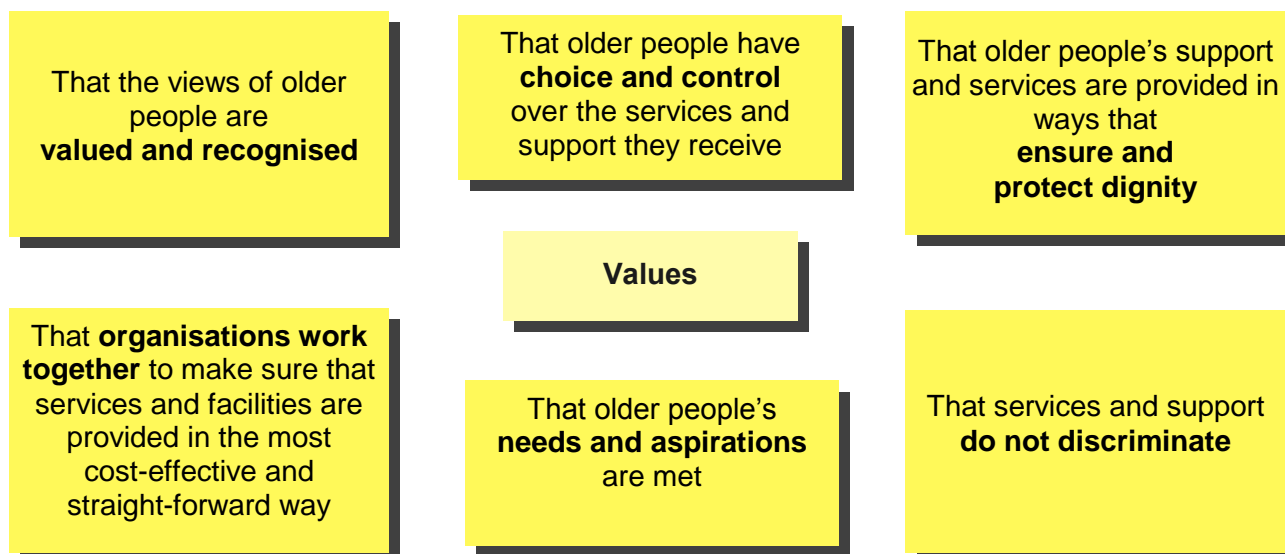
That the views of older people are **valued and recognised**

That older people have **choice and control** over the services and support they receive

That older people's support and services are provided in ways that **ensure and protect dignity**

**Values**

That **organisations work together** to make sure that services and facilities are provided in the most cost-effective and straight-forward way

That older people's **needs and aspirations** are met

That services and support **do not discriminate**